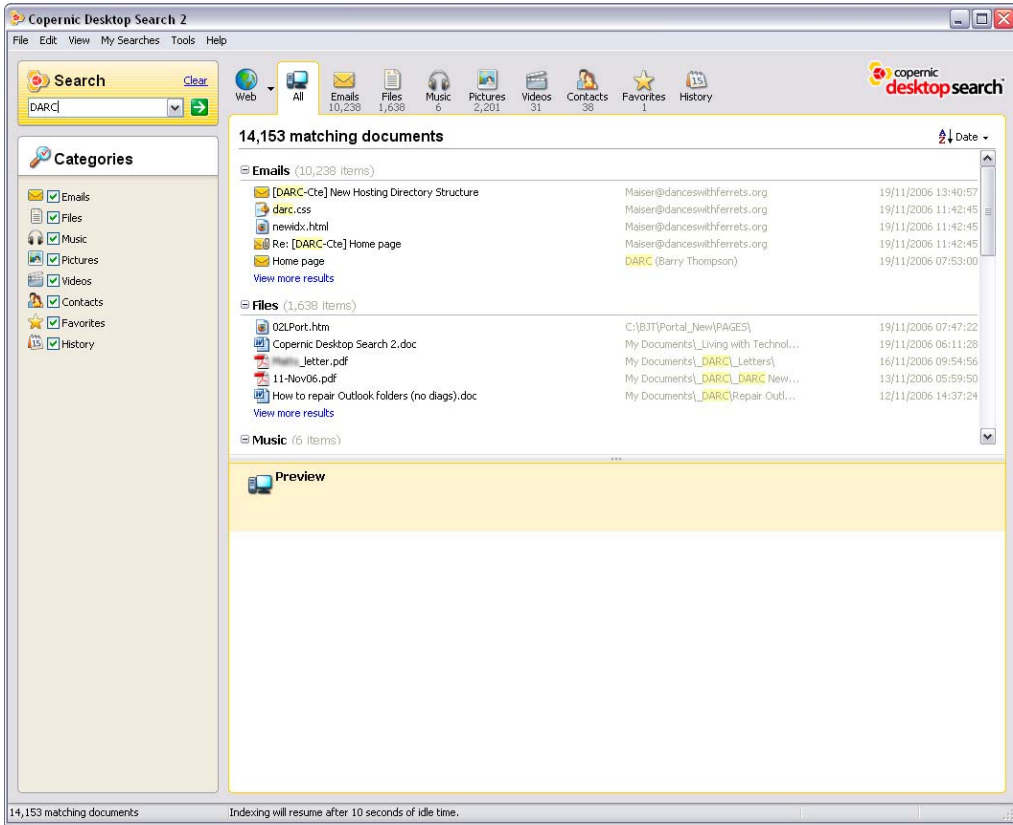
Copernic Desktop Search 2

File Edit View My Searches Tools Help

Search Clear

DARC

Categories

Emails
Files
Music
Pictures
Videos
Contacts
Favorites
History

Web All Emails 10,238 Files 1,638 Music 6 Pictures 2,201 Videos 31 Contacts 38 Favorites 1 History

copernic desktop search

14,153 matching documents

Date

Emails (10,238 items)

| | | |
|---|---|---|
| [DARC-Cte] New Hosting Directory Structure | Maiser@danceswithferrets.org | 19/11/2006 13:40:57 |
| darc.css | Maiser@danceswithferrets.org | 19/11/2006 11:42:45 |
| newidx.html | Maiser@danceswithferrets.org | 19/11/2006 11:42:45 |
| Re: [DARC-Cte] Home page | Maiser@danceswithferrets.org | 19/11/2006 11:42:45 |
| Home page | DARC (Barry Thompson) | 19/11/2006 07:53:00 |

View more results

Files (1,638 items)

| | | |
|---|---|---|
| 02LPort.htm | C:\BJT\Portal_New\PAGES\ | 19/11/2006 07:47:22 |
| Copernic Desktop Search 2.doc | My Documents\_Living with Technol... | 19/11/2006 06:11:28 |
| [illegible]_letter.pdf | My Documents\_DARC\_Letters\ | 16/11/2006 09:54:56 |
| 11-Nov06.pdf | My Documents\_DARC\_DARC New... | 13/11/2006 05:59:50 |
| How to repair Outlook folders (no diags).doc | My Documents\_DARC\Repair Outl... | 12/11/2006 14:37:24 |

View more results

Music (6 items)

Preview

14,153 matching documents
Indexing will resume after 10 seconds of idle time.